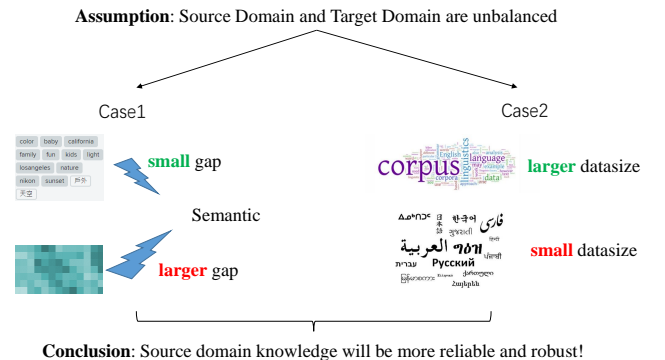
**Assumption**: Source Domain and Target Domain are unbalanced

Case1

Case2

color baby california family fun kids light losangeles nature nikon sunset 户外 天空

**small** gap

Semantic

**larger** gap

corpus language linguistics English data corpora

**larger** datasize

ᐃᓄᒃᑎᑐᑦ 日本語 한국어 فارسی ગુજરાતી العربية ግዕዝ ਪੰਜਾਬੀ עברית Русский ქართული Հայերեն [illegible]

**small** datasize

**Conclusion**: Source domain knowledge will be more reliable and robust!